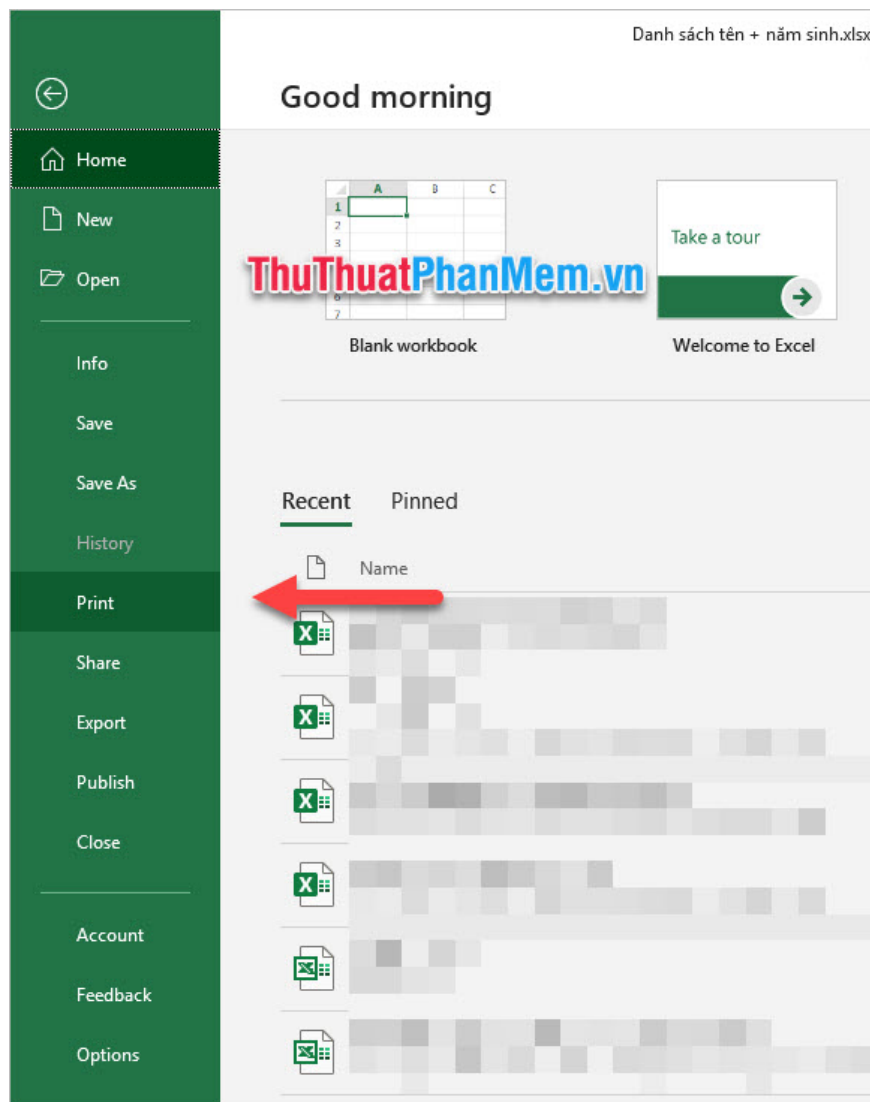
Danh sách tên + năm sinh.xlsx

Good morning

Home

New

Open

Info

Save

Save As

History

Print

Share

Export

Publish

Close

Account

Feedback

Options

| | A | B | C |
|---|---|---|---|
| 1 | | | |
| 2 | | | |
| 3 | | | |
| 6 | | | |
| 7 | | | |

Blank workbook

Take a tour

Welcome to Excel

ThuThuatPhanMem.vn

Recent Pinned

Name